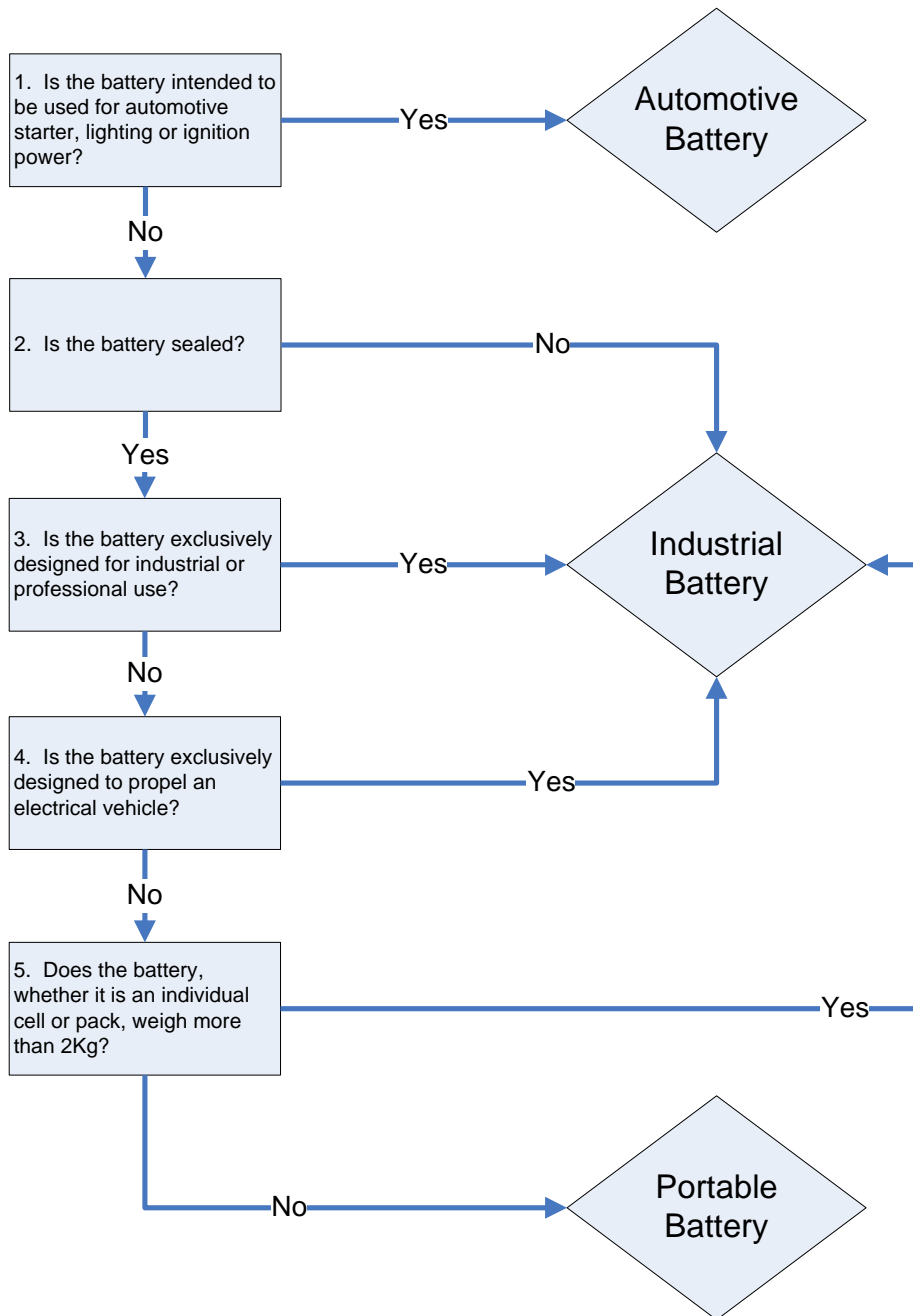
1. Is the battery intended to be used for automotive starter, lighting or ignition power?

Yes

Automotive Battery

No

2. Is the battery sealed?

No

Yes

3. Is the battery exclusively designed for industrial or professional use?

Yes

Industrial Battery

No

4. Is the battery exclusively designed to propel an electrical vehicle?

Yes

No

5. Does the battery, whether it is an individual cell or pack, weigh more than 2Kg?

Yes

No

Portable Battery